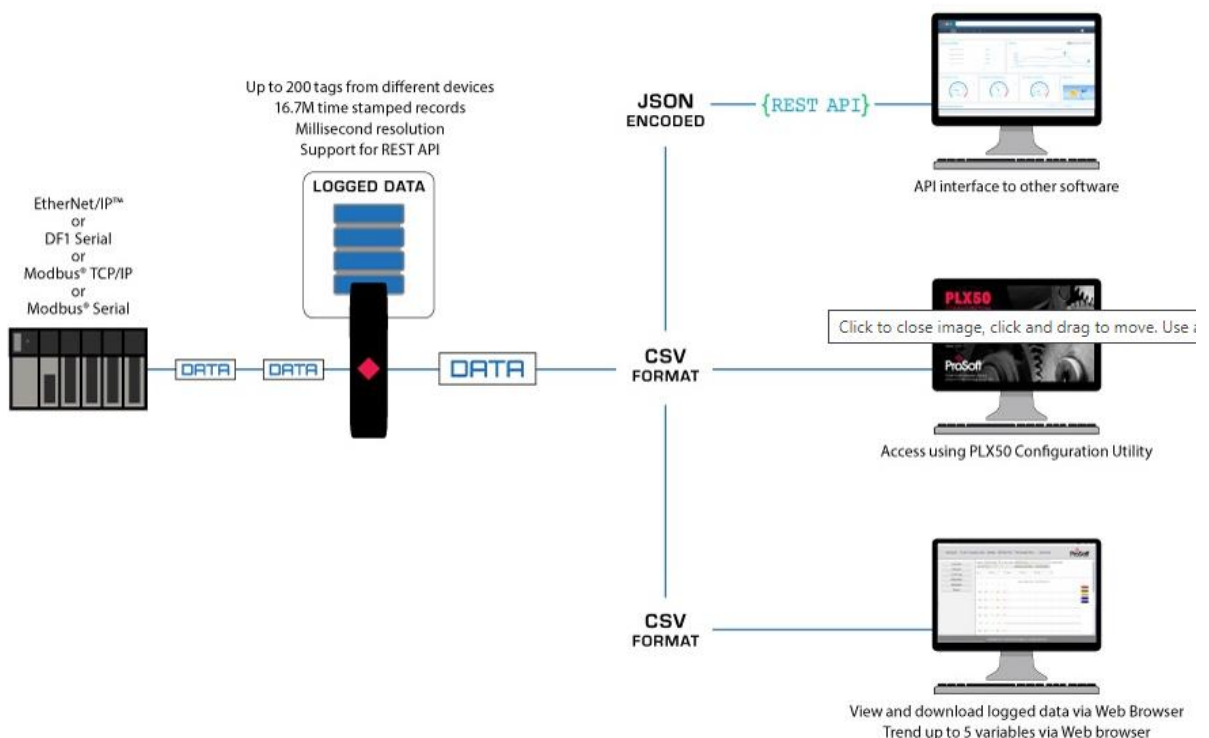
EtherNet/IP™
or
DF1 Serial
or
Modbus® TCP/IP
or
Modbus® Serial

DATA

DATA

Up to 200 tags from different devices
16.7M time stamped records
Millisecond resolution
Support for REST API

LOGGED DATA

DATA

JSON
ENCODED

{REST API}

API interface to other software

CSV
FORMAT

PLX50

Click to close image, click and drag to move. Use a

ProSoft

Access using PLX50 Configuration Utility

CSV
FORMAT

ProSoft

View and download logged data via Web Browser
Trend up to 5 variables via Web browser